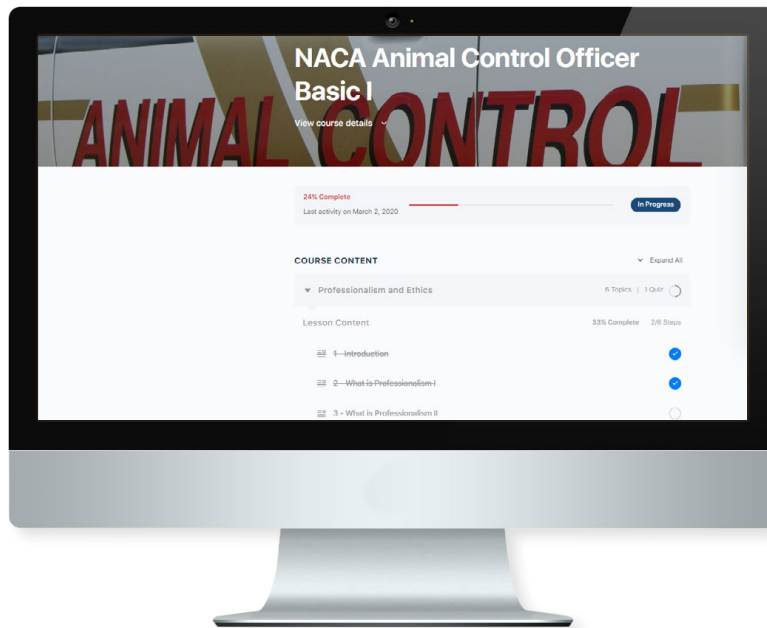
NACA Animal Control Officer Basic I

View course details

ANIMAL CONTROL

24% Complete

Last activity on March 2, 2020

In Progress

COURSE CONTENT

Expand All

Professionalism and Ethics

6 Topics | 1 Quiz

Lesson Content

33% Complete 2/6 Steps

~~1 - Introduction~~

~~2 - What is Professionalism I~~

3 - What is Professionalism II